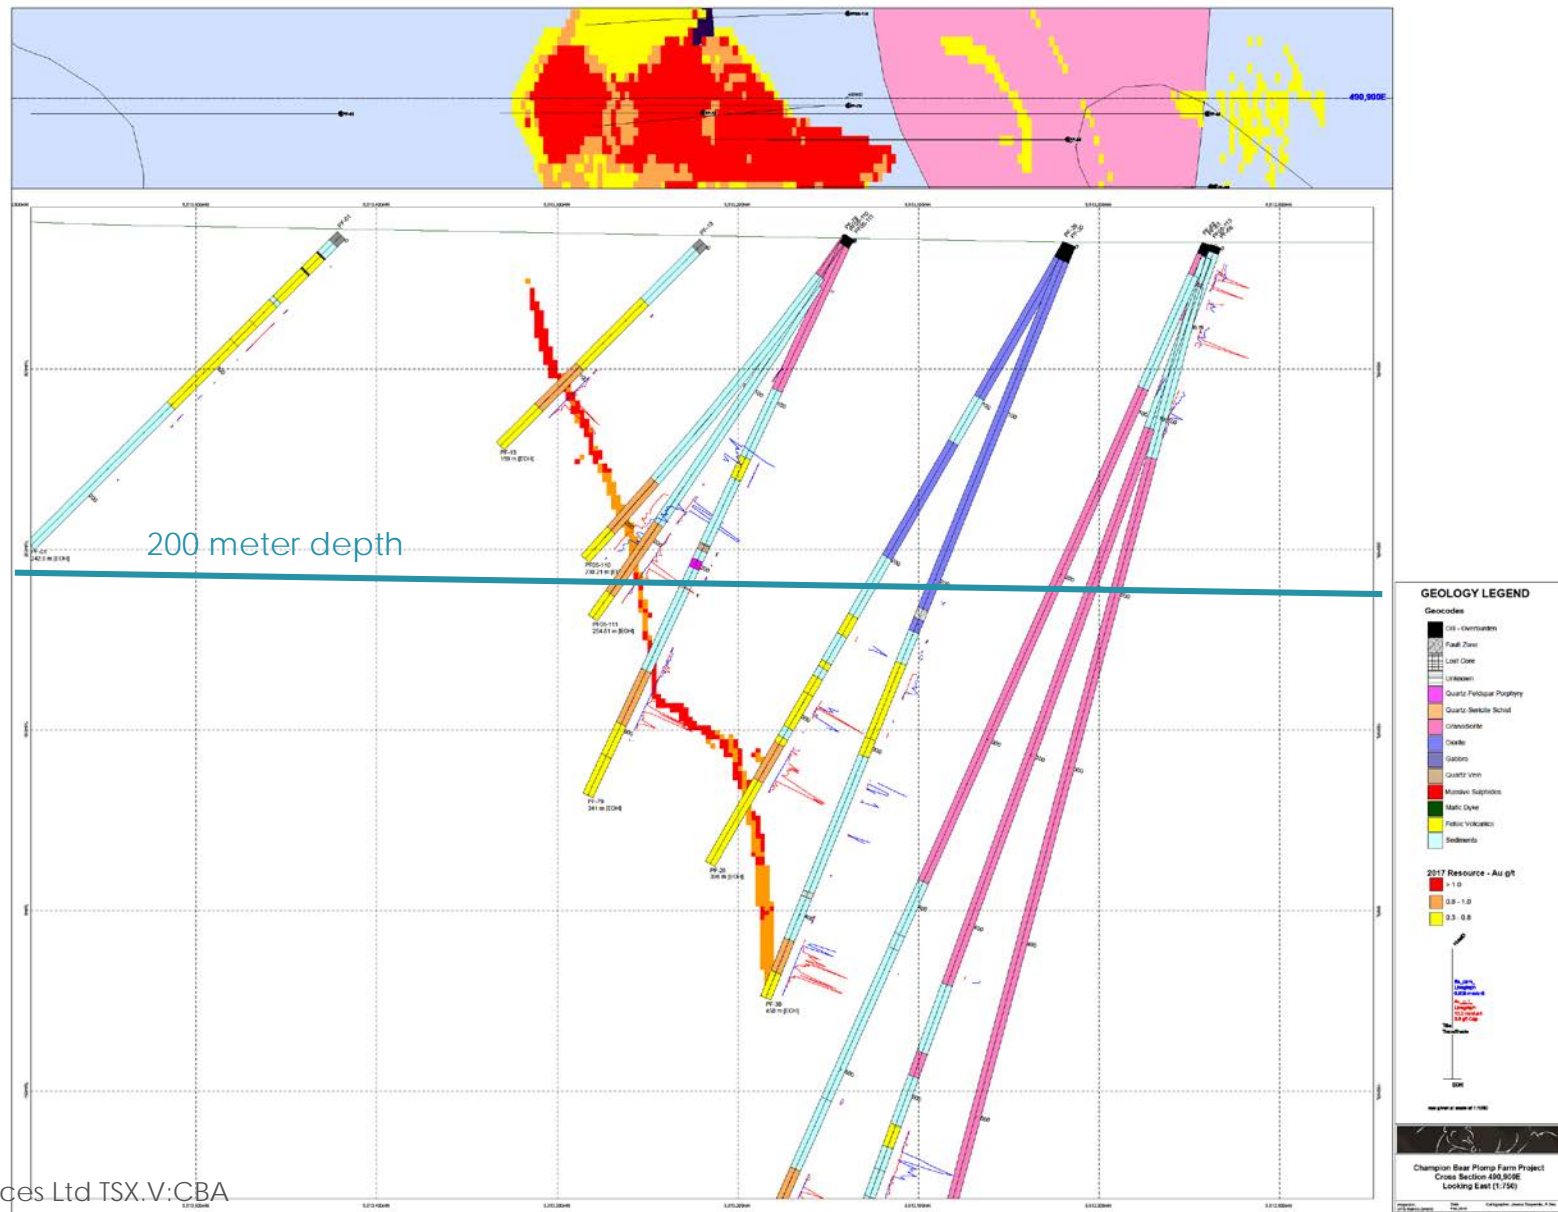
490,900E

PF-13
159 m [EOH]

PF-01
242.0 m [EOH]

PF05-110
230.21 m [EOH]

PF05-111
214.51 m [EOH]

PF-79
341 m [EOH]

PF-20
346 m [EOH]

PF-30
458 m [EOH]

200 meter depth

GEOLOGY LEGEND
Geocodes
OB - Overburden
Fault Zone
Lost Core
Unknown
Quartz Feldspar Porphyry
Quartz Sericite Schist
Granodiorite
Diorite
Gabbro
Quartz Vein
Massive Sulphides
Mafic Dyke
Felsic Volcanics
Sediments

2017 Resource - Au g/t
> 1.0
0.8 - 1.0
0.3 - 0.8

Champion Bear Plomp Farm Project
Cross Section 490,900E
Looking East (1:750)

ces Ltd TSX.V:CBA